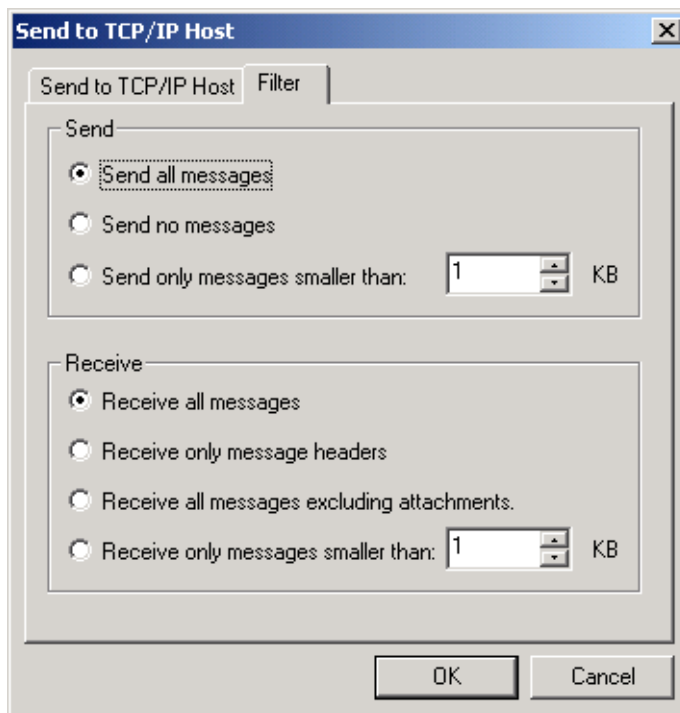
Send to TCP/IP Host

X

Send to TCP/IP Host

Filter

Send

Send all messages

Send no messages

Send only messages smaller than: 1 KB

Receive

Receive all messages

Receive only message headers

Receive all messages excluding attachments.

Receive only messages smaller than: 1 KB

OK

Cancel